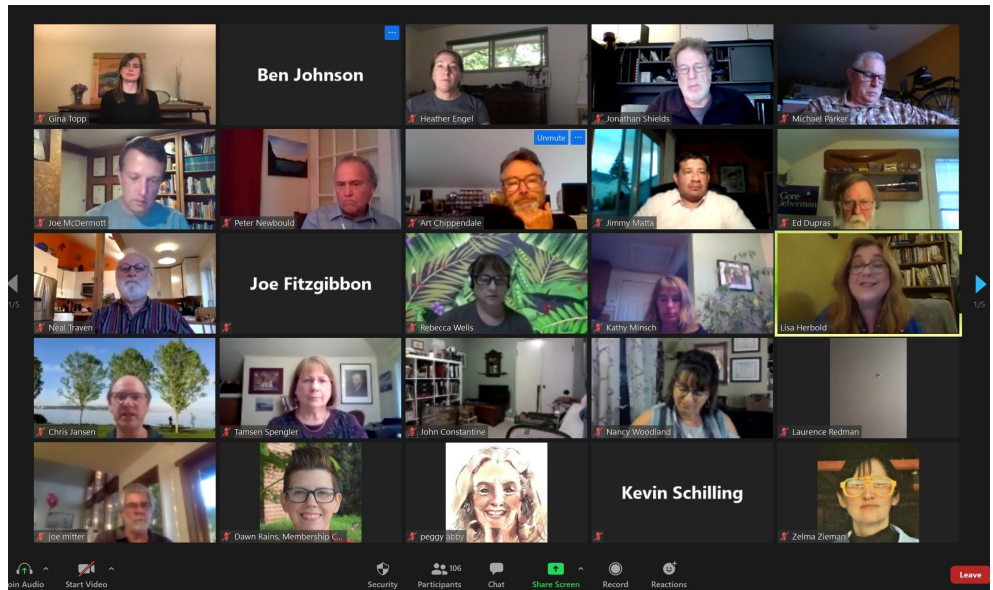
Gina Topp

Ben Johnson

Heather Engel

Jonathan Shields

Michael Parker

Joe McDermott

Peter Newbould

Unmute

Art Chippendale

Jimmy Matta

Gore Lieberman

Ed Dupras

1/5

Neal Traven

Joe Fitzgibbon

Rebecca Wells

Kathy Minsch

Lisa Herbold

1/5

Chris Jansen

Tamsen Spengler

John Constantine

Nancy Woodland

Laurence Redman

joe mitter

Dawn Rains, Membership C...

peggy abby

Kevin Schilling

Zelma Zieman

oin Audio

Start Video

Security

106

Participants

Chat

Share Screen

Record

Reactions

Leave